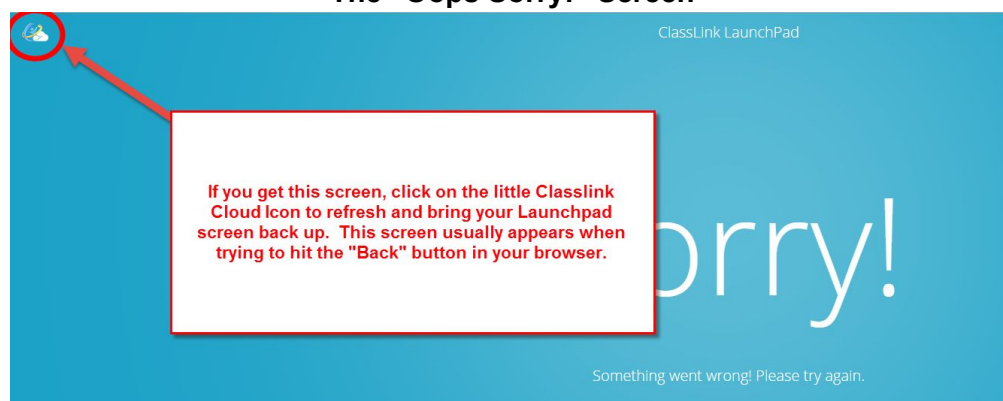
The "Oops Sorry!" Screen

ClassLink LaunchPad

If you get this screen, click on the little Classlink Cloud Icon to refresh and bring your Launchpad screen back up. This screen usually appears when trying to hit the "Back" button in your browser.

orry!

Something went wrong! Please try again.